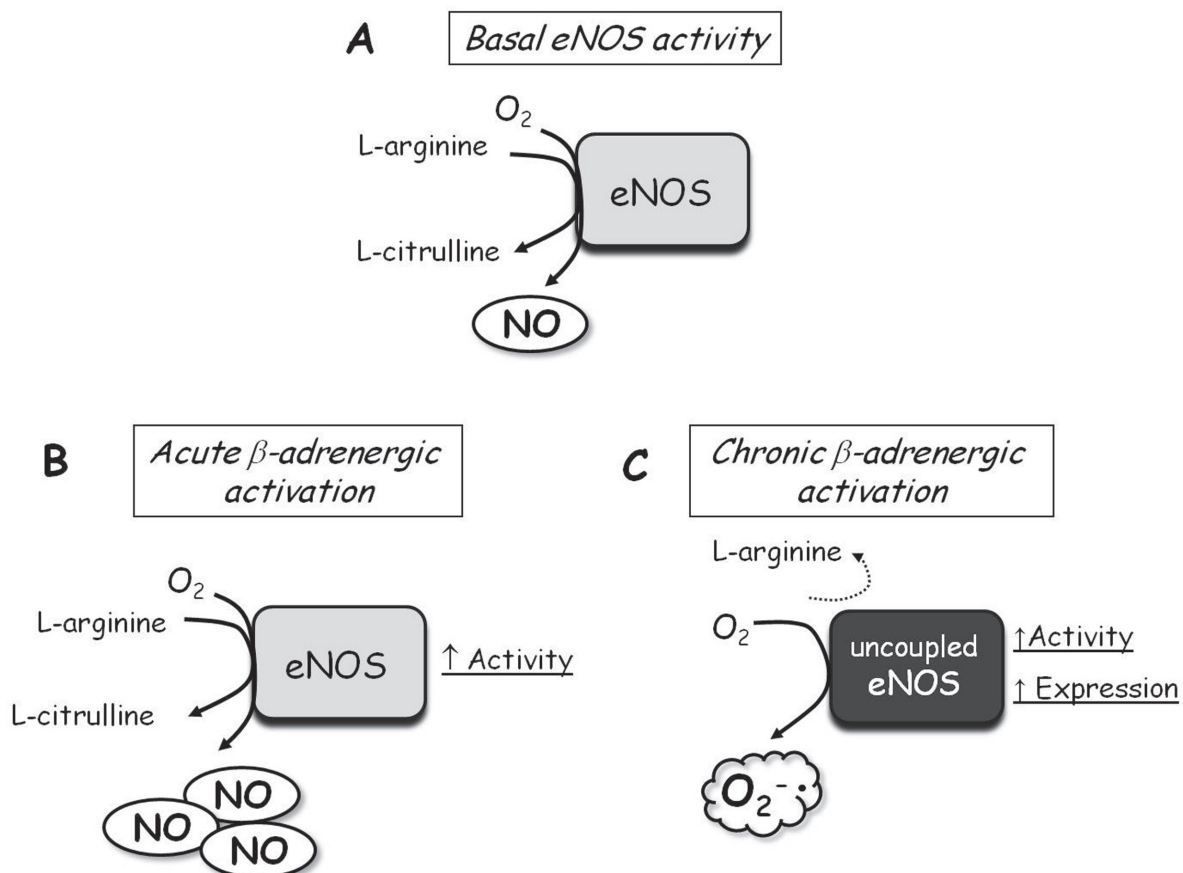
A

Basal eNOS activity

$O_2$

L-arginine

eNOS

L-citrulline

NO

B

Acute $\beta$-adrenergic activation

$O_2$

L-arginine

eNOS

↑ Activity

L-citrulline

NO

NO

NO

C

Chronic $\beta$-adrenergic activation

L-arginine

$O_2$

uncoupled eNOS

↑Activity

↑ Expression

$O_2^{-\cdot}$